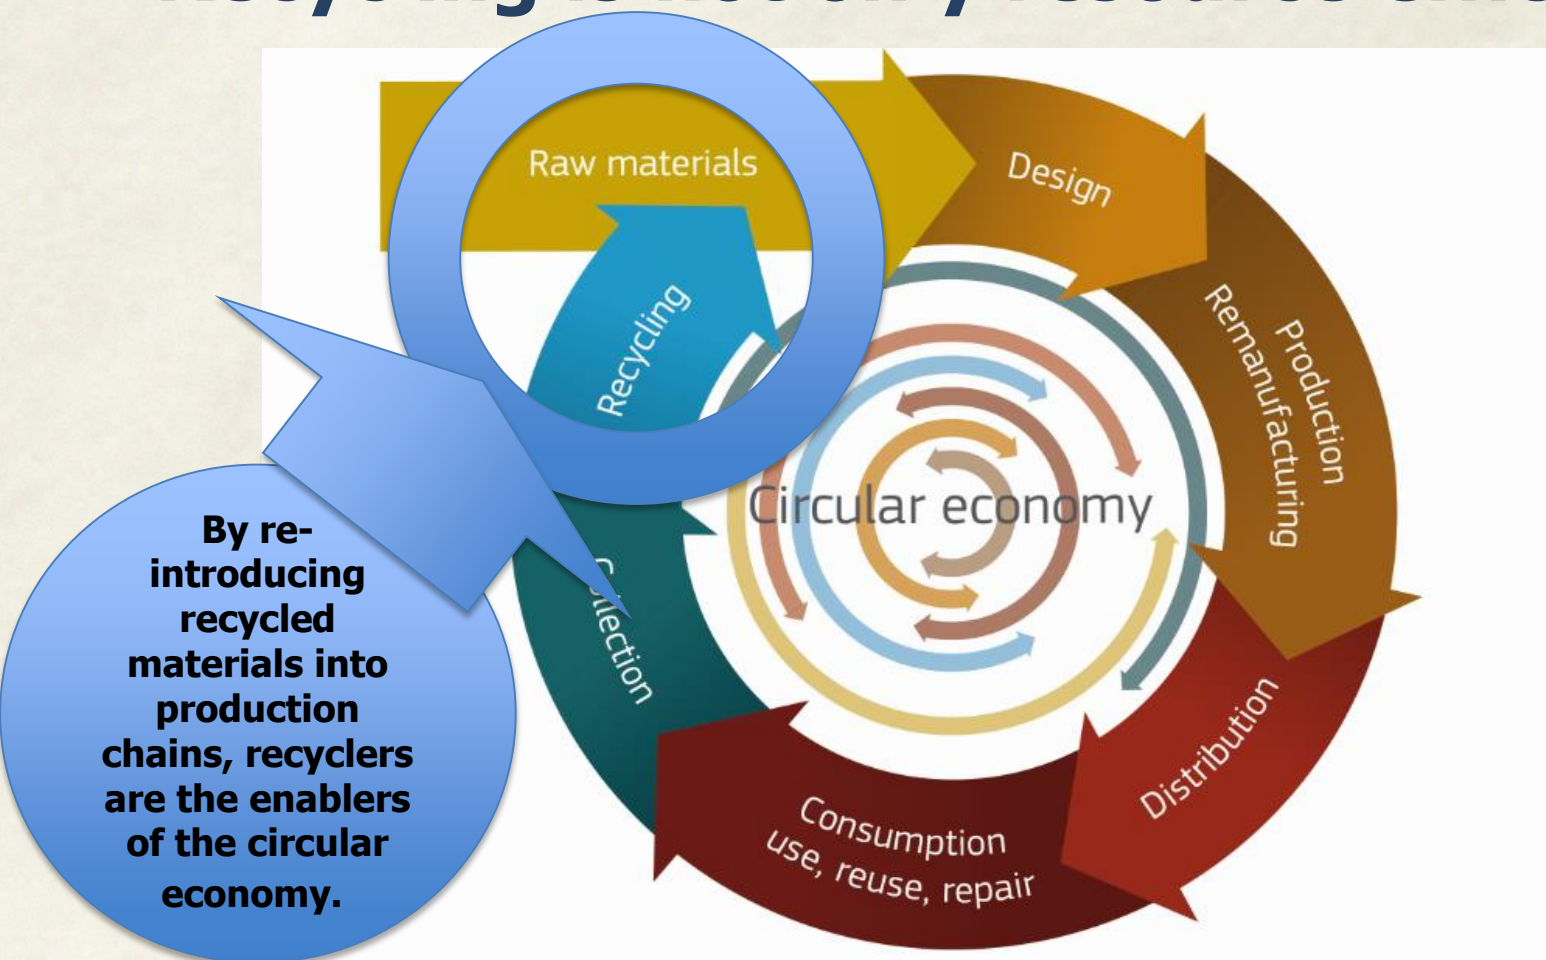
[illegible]

Raw materials

Design

Production
Remanufacturing

Distribution

Consumption
use, reuse, repair

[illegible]llection

Recycling

Circular economy

By re-introducing recycled materials into production chains, recyclers are the enablers of the circular economy.